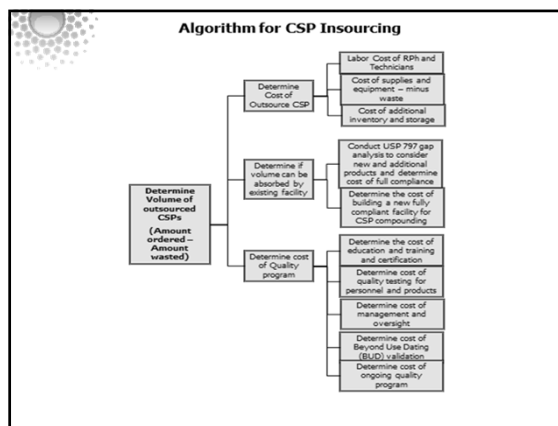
Algorithm for CSP Insourcing

Determine Volume of outsourced CSPs

(Amount ordered – Amount wasted)

Determine Cost of Outsource CSP

Labor Cost of RPh and Technicians

Cost of supplies and equipment – minus waste

Cost of additional inventory and storage

Determine if volume can be absorbed by existing facility

Conduct USP 797 gap analysis to consider new and additional products and determine cost of full compliance

Determine the cost of building a new fully compliant facility for CSP compounding

Determine cost of Quality program

Determine the cost of education and training and certification

Determine cost of quality testing for personnel and products

Determine cost of management and oversight

Determine cost of Beyond Use Dating (BUD) validation

Determine cost of ongoing quality program